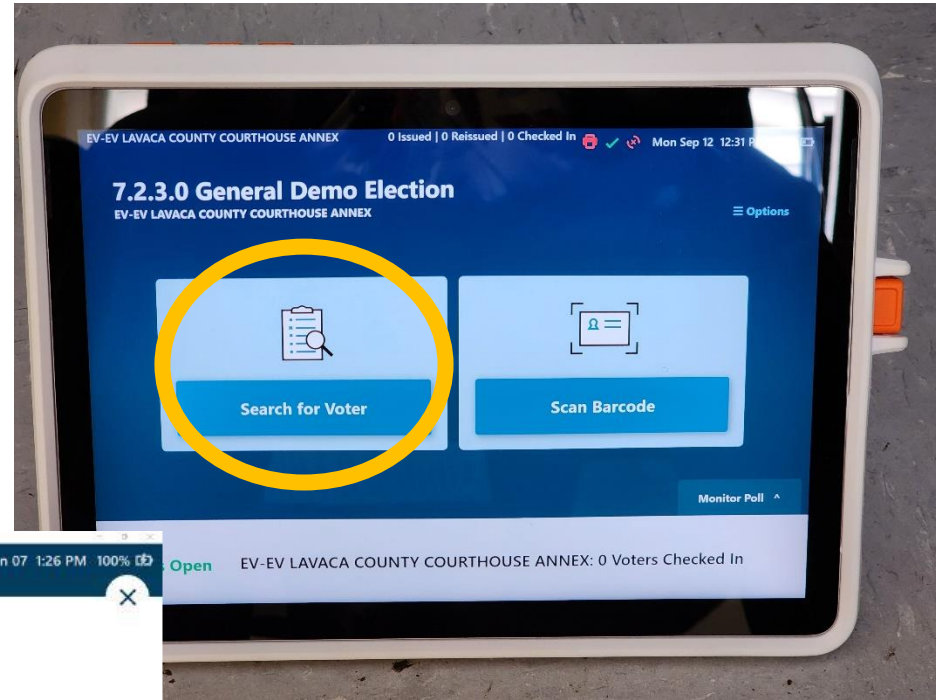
EV-EV LAVACA COUNTY COURTHOUSE ANNEX 0 Issued | 0 Reissued | 0 Checked In Mon Sep 12 12:31 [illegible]

7.2.3.0 General Demo Election
EV-EV LAVACA COUNTY COURTHOUSE ANNEX

☰ Options

Search for Voter

Scan Barcode

Monitor Poll ^

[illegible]s Open EV-EV LAVACA COUNTY COURTHOUSE ANNEX: 0 Voters Checked In

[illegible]n 07 1:26 PM 100%

×